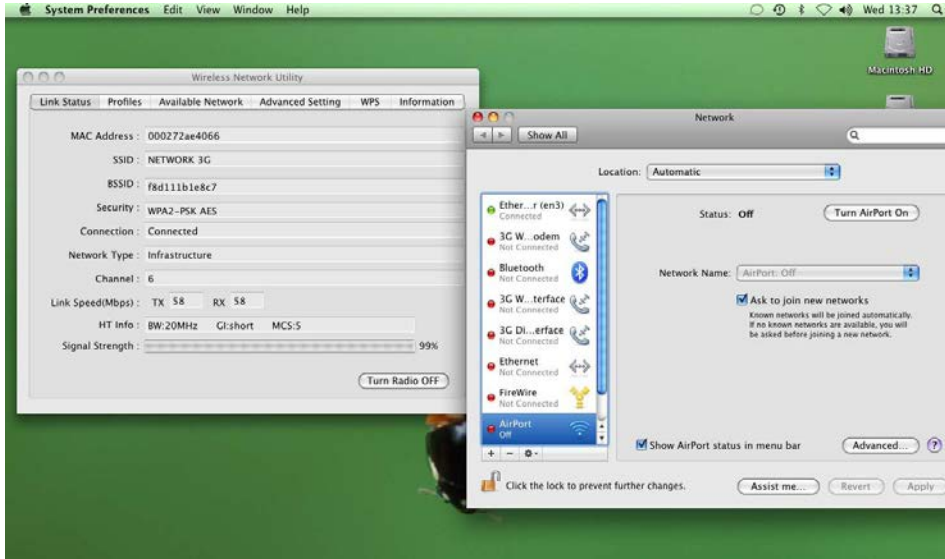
System Preferences Edit View Window Help

Wed 13:37

Macintosh HD

Wireless Network Utility

Link Status | Profiles | Available Network | Advanced Setting | WPS | Information

MAC Address : 000272ae4066

SSID : NETWORK 3G

BSSID : f8d111b1e8c7

Security : WPA2-PSK AES

Connection : Connected

Network Type : Infrastructure

Channel : 6

Link Speed(Mbps) : TX 58 RX 58

HT Info : BW:20MHz GI:short MCS:5

Signal Strength : 99%

Turn Radio OFF

Network

Show All

Location: Automatic

Ether...r (en3) Connected

3G W...odem Not Connected

Bluetooth Not Connected

3G W...terface Not Connected

3G Di...erface Not Connected

Ethernet Not Connected

FireWire Not Connected

AirPort Off

Status: Off

Turn AirPort On

Network Name: AirPort: Off

Ask to join new networks

Known networks will be joined automatically. If no known networks are available, you will be asked before joining a new network.

Show AirPort status in menu bar

Advanced...

?

Click the lock to prevent further changes.

Assist me...

Revert

Apply